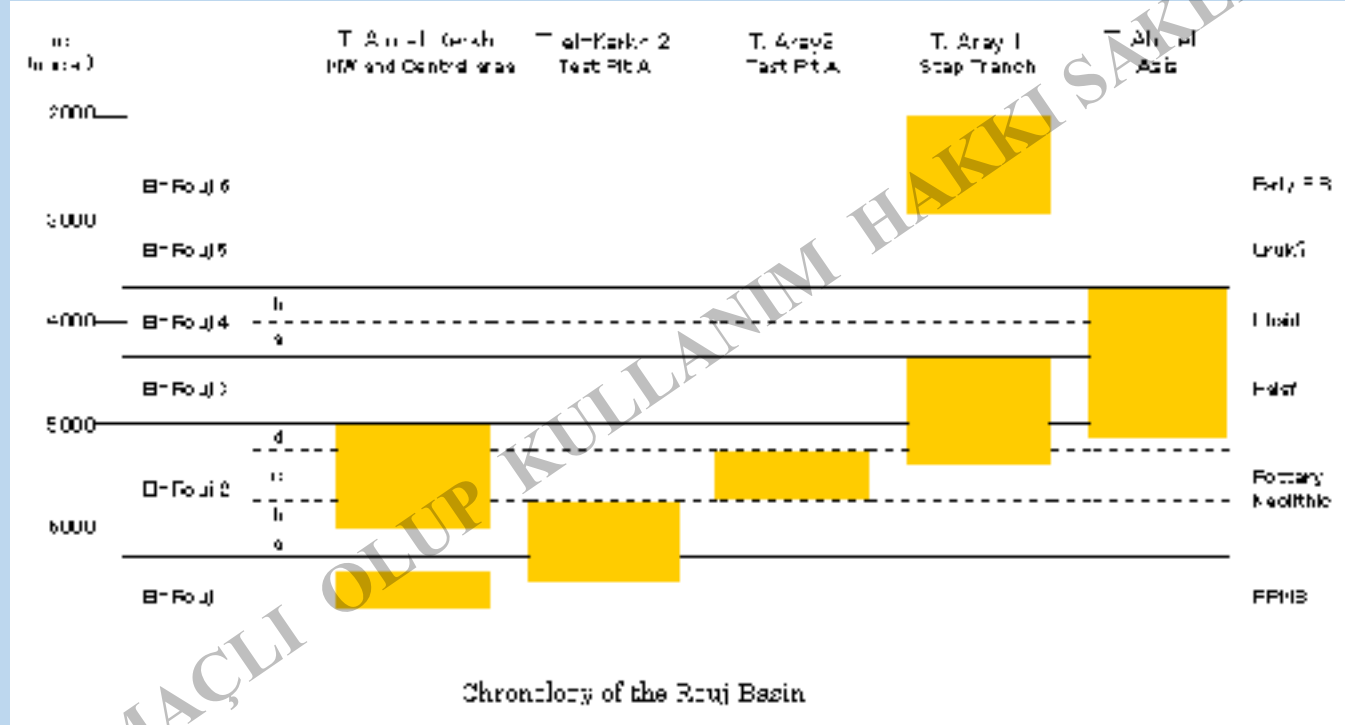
BC (uncal.)

T. Ain el-Kerkh NW and Central areas

Tell Kerkh 2 Test Pit A

T. Aray 2 Test Pit A

T. Aray 1 Step Trench

T. Ain el Asis

3000

El Rouj 6

Early EB

3000

El Rouj 5

Uruk

4000

El Rouj 4

b

a

Ubaid

El Rouj 3

Halaf

5000

d

c

El Rouj 2

Pottery Neolithic

6000

b

a

El Rouj

PPNB

Chronology of the Rouj Basin

AMAÇLI OLUP KULLANIM HAKKI SAKL